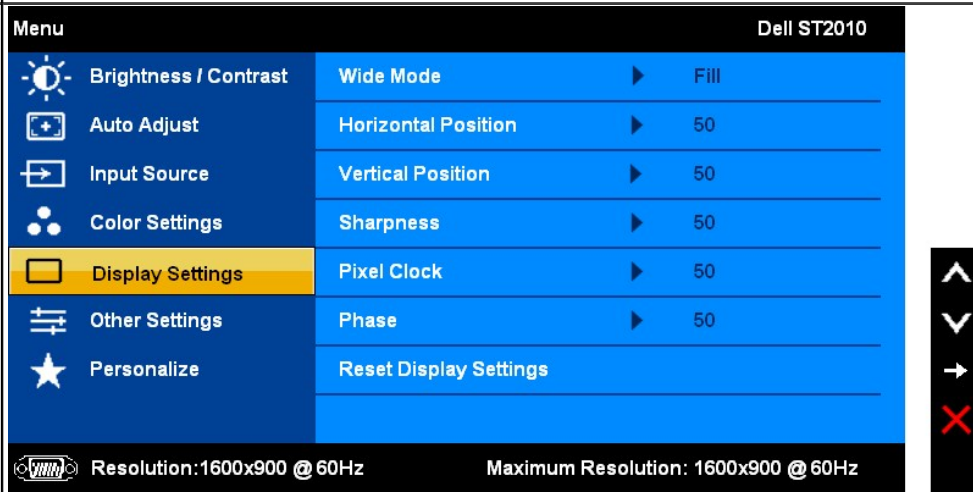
Menu

Dell ST2010

Brightness / Contrast
Auto Adjust
Input Source
Color Settings
Display Settings
Other Settings
Personalize

| | | |
|---|---|---|
| Wide Mode | ▶ | Fill |
| Horizontal Position | ▶ | 50 |
| Vertical Position | ▶ | 50 |
| Sharpness | ▶ | 50 |
| Pixel Clock | ▶ | 50 |
| Phase | ▶ | 50 |
| Reset Display Settings | | |

VGA Resolution:1600x900 @ 60Hz

Maximum Resolution: 1600x900 @ 60Hz